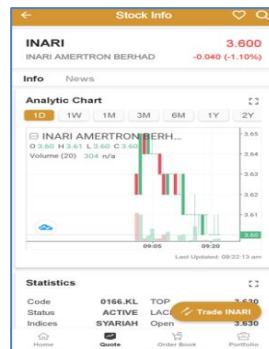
Stock Info

INARI 3.600
INARI AMERTRON BERHAD -0.040 (-1.10%)

Info News

Analytic Chart

1D 1W 1M 3M 6M 1Y 2Y

INARI AMERTRON BERH...
O 3.60 H 3.61 L 3.60 C 3.60
Volume (20) 304 n/a

3.65
3.64
3.63
3.62
3.61
3.60

09:05 09:20

Last Updated: 09:22:13 am

Statistics

Code 0166.KL TOP 3.630
Status ACTIVE LAC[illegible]
Indices SYARIAH Open 3.630

Trade INARI

Home Quote Order Book Portfolio